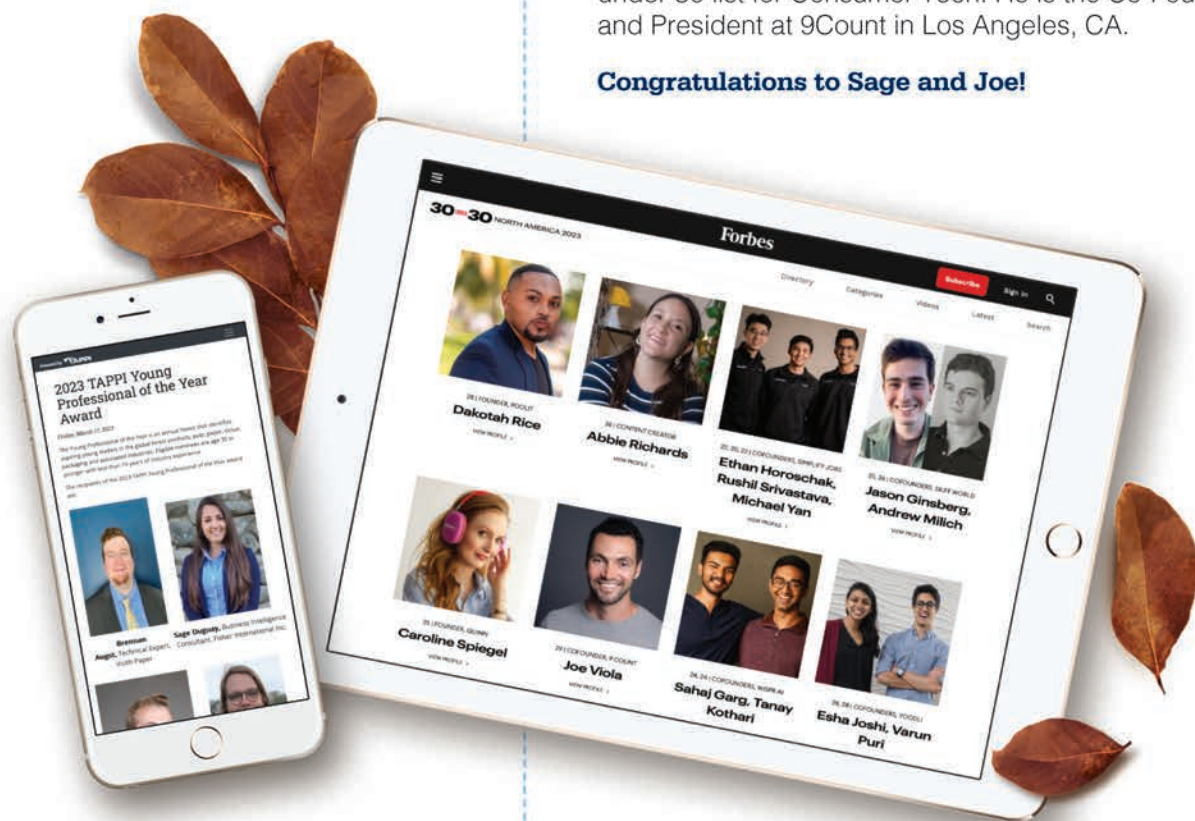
under 30 list for Consumer Tech. He is the Co-Fou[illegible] and President at 9Count in Los Angeles, CA.

**Congratulations to Sage and Joe!**

2023 TAPPI Young Professional of the Year Award

Friday, March 17, 2023

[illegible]

Brennan August, Technical Expert, Voith Paper

Sage Duguay, Business Intelligence Consultant, Fisher International Inc.

30 UNDER 30 NORTH AMERICA 2023

Forbes

Directory Categories Videos Latest Search

Subscribe Sign In

28 | FOUNDER, ROOLIT
Dakotah Rice
VIEW PROFILE >

26 | CONTENT CREATOR
Abbie Richards
VIEW PROFILE >

22, 20, 22 | COFOUNDERS, SIMPLIFY JOBS
Ethan Horoschak, Rushil Srivastava, Michael Yan
VIEW PROFILE >

25, 26 | COFOUNDERS, SKIFF WORLD
Jason Ginsberg, Andrew Milich
VIEW PROFILE >

25 | FOUNDER, QUINN
Caroline Spiegel
VIEW PROFILE >

29 | COFOUNDER, 9 COUNT
Joe Viola
VIEW PROFILE >

24, 24 | COFOUNDERS, WISPR AI
Sahaj Garg, Tanay Kothari

26, 28 | COFOUNDERS, YOODLI
Esha Joshi, Varun Puri